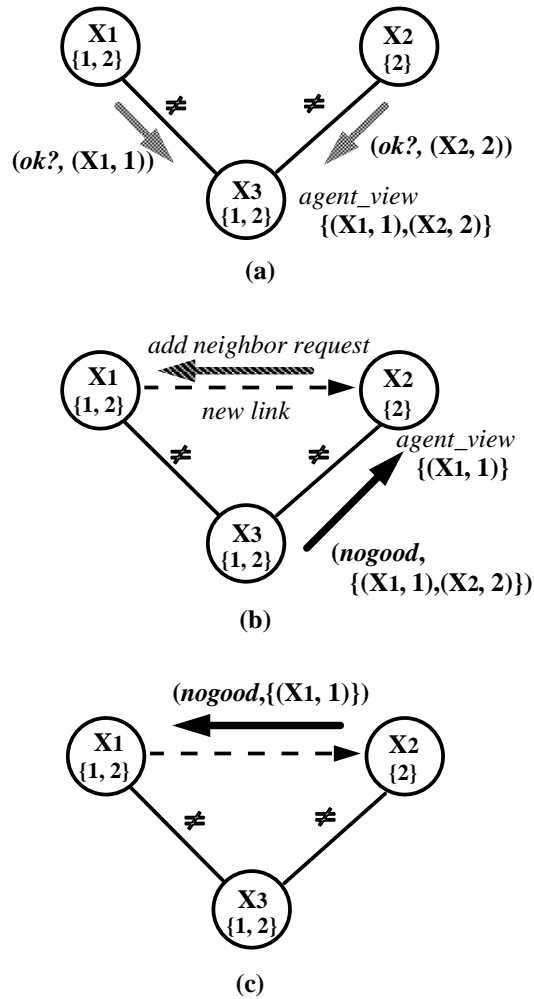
X1
{1, 2}

X2
{2}

$\neq$

$\neq$

(ok?, (X1, 1))

(ok?, (X2, 2))

X3
{1, 2}

agent_view
{(X1, 1),(X2, 2)}

(a)

add neighbor request

X1
{1, 2}

new link

X2
{2}

$\neq$

$\neq$

agent_view
{(X1, 1)}

X3
{1, 2}

(nogood,
{(X1, 1),(X2, 2)})

(b)

(nogood,{(X1, 1)})

X1
{1, 2}

X2
{2}

$\neq$

$\neq$

X3
{1, 2}

(c)